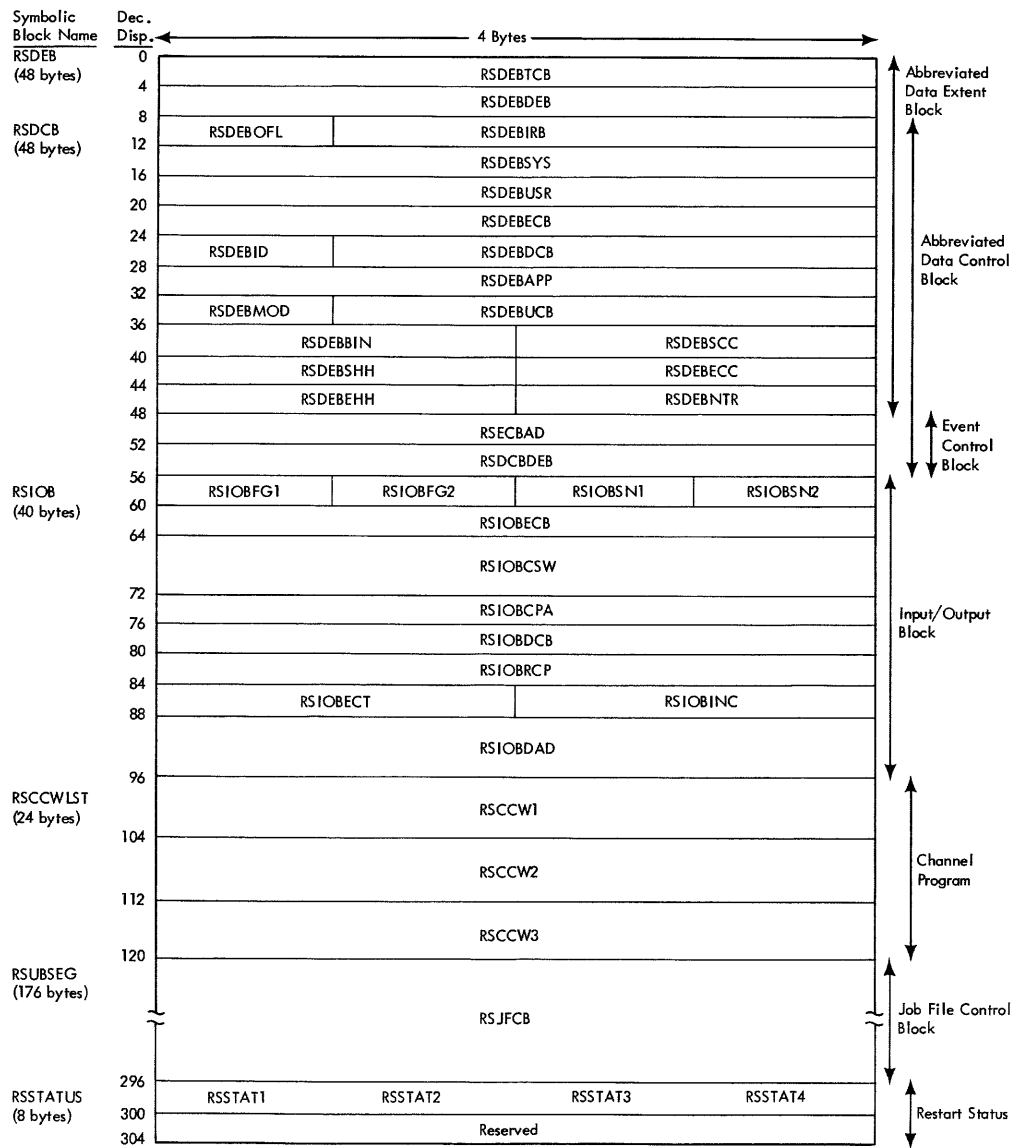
Symbolic Block Name | Dec. Disp. | 4 Bytes

RSDEB (48 bytes)
0
RSDEBTCB
4
RSDEBDEB
8
RSDCB (48 bytes)
RSDEBOFL | RSDEBIRB
12
RSDEBSYS
16
RSDEBUSR
20
RSDEBECB
24
RSDEBID | RSDEBDCB
28
RSDEBAPP
32
RSDEBMOD | RSDEBUCB
36
RSDEBBIN | RSDEBSCC
40
RSDEBSHH | RSDEBECC
44
RSDEBEHH | RSDEBNTR
48
RSECBAD
52
RSDCBDEB
56
RSIOB (40 bytes)
RSIOBFG1 | RSIOBFG2 | RSIOBSN1 | RSIOBSN2
60
RSIOBECB
64
RSIOBCSW
72
RSIOBCPA
76
RSIOBDCB
80
RSIOBRCP
84
RSIOBECT | RSIOBINC
88
RSIOBDAD
96
RSCCWLST (24 bytes)
RSCCW1
104
RSCCW2
112
RSCCW3
120
RSUBSEG (176 bytes)
RSJFCB
296
RSSTATUS (8 bytes)
RSSTAT1 | RSSTAT2 | RSSTAT3 | RSSTAT4
300
Reserved
304

Abbreviated Data Extent Block
Abbreviated Data Control Block
Event Control Block
Input/Output Block
Channel Program
Job File Control Block
Restart Status